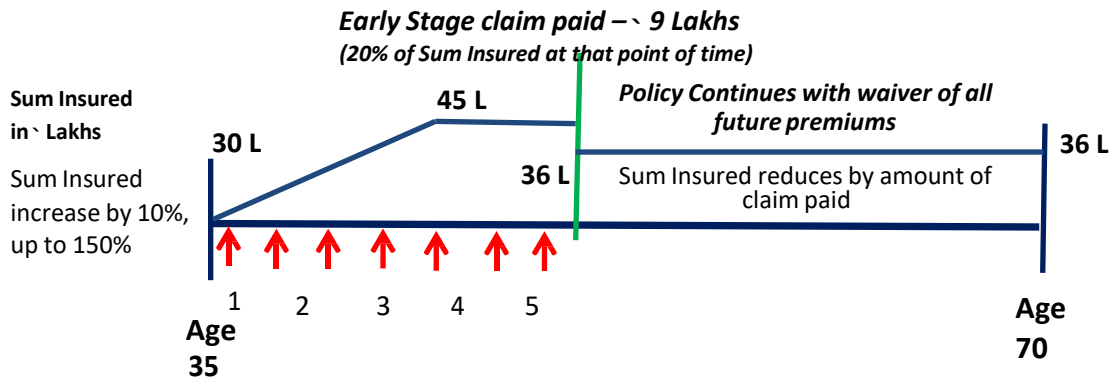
Early Stage claim paid –` 9 Lakhs
(20% of Sum Insured at that point of time)

Sum Insured in` Lakhs

45 L

Policy Continues with waiver of all future premiums

30 L

36 L

Sum Insured increase by 10%, up to 150%

36 L

Sum Insured reduces by amount of claim paid

1 2 3 4 5

Age 35

Age 70